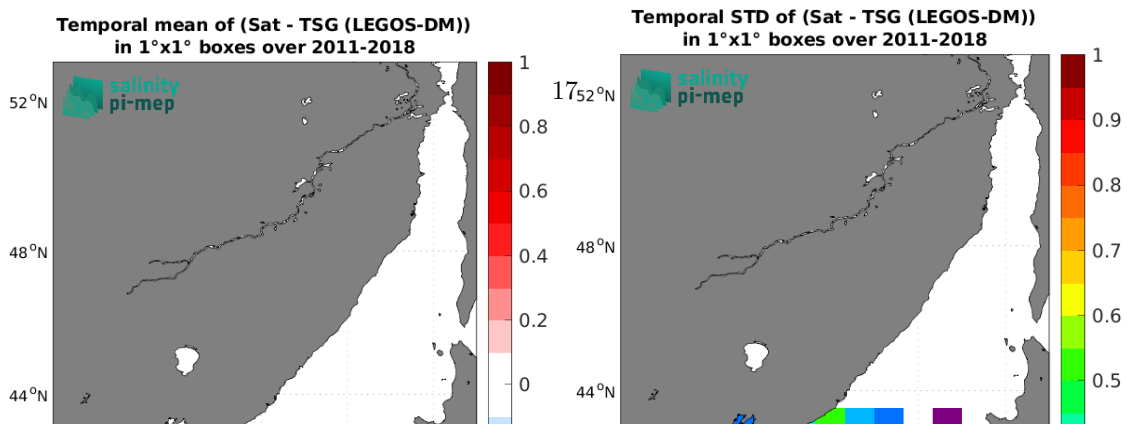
Temporal mean of (Sat - TSG (LEGOS-DM))
in 1°x1° boxes over 2011-2018

salinity
pi-mep

52°N
48°N
44°N

1
0.8
0.6
0.4
0.2
0

Temporal STD of (Sat - TSG (LEGOS-DM))
in 1°x1° boxes over 2011-2018

17

salinity
pi-mep

52°N
48°N
44°N

1
0.9
0.8
0.7
0.6
0.5